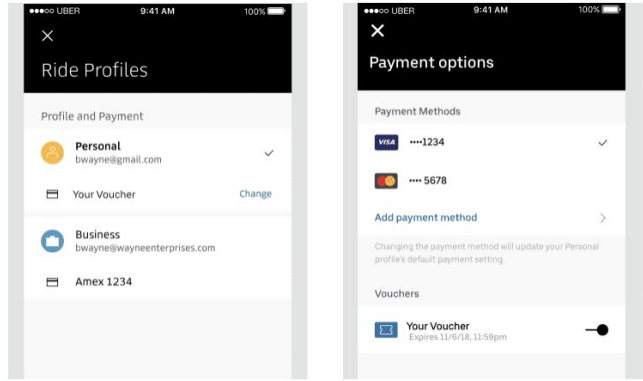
●●●○○ UBER 9:41 AM 100%

×

Ride Profiles

Profile and Payment

Personal
bwayne@gmail.com

Your Voucher Change

Business
bwayne@wayneenterprises.com

Amex 1234

●●●○○ UBER 9:41 AM 100%

×

Payment options

Payment Methods

VISA ••••1234

•••• 5678

Add payment method

Changing the payment method will update your Personal profile's default payment setting.

Vouchers

Your Voucher
Expires 11/6/18, 11:59pm